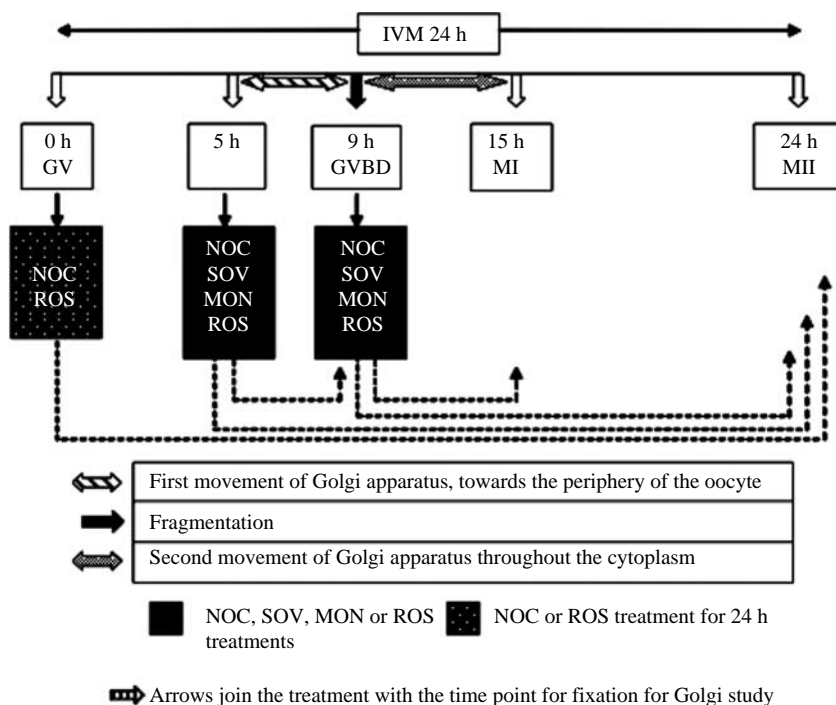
IVM 24 h

0 h
GV

5 h

9 h
GVBD

15 h
MI

24 h
MII

NOC
ROS

NOC
SOV
MON
ROS

NOC
SOV
MON
ROS

First movement of Golgi apparatus, towards the periphery of the oocyte

Fragmentation

Second movement of Golgi apparatus throughout the cytoplasm

NOC, SOV, MON or ROS treatments

NOC or ROS treatment for 24 h

Arrows join the treatment with the time point for fixation for Golgi study